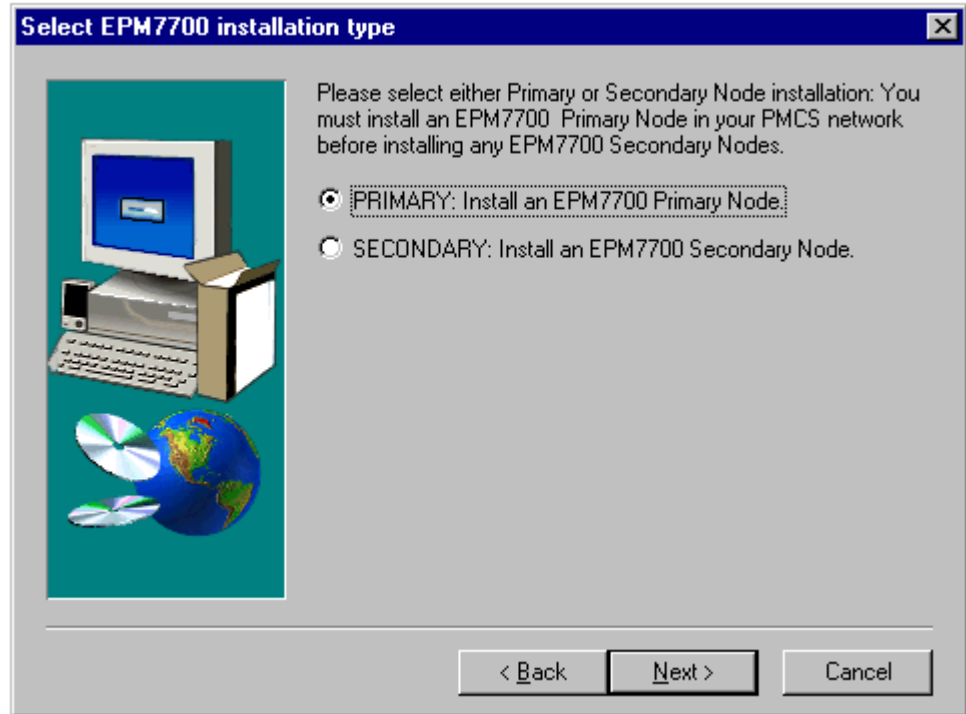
Select EPM7700 installation type

Please select either Primary or Secondary Node installation: You must install an EPM7700 Primary Node in your PMCS network before installing any EPM7700 Secondary Nodes.

PRIMARY: Install an EPM7700 Primary Node.

SECONDARY: Install an EPM7700 Secondary Node.

< Back

Next >

Cancel